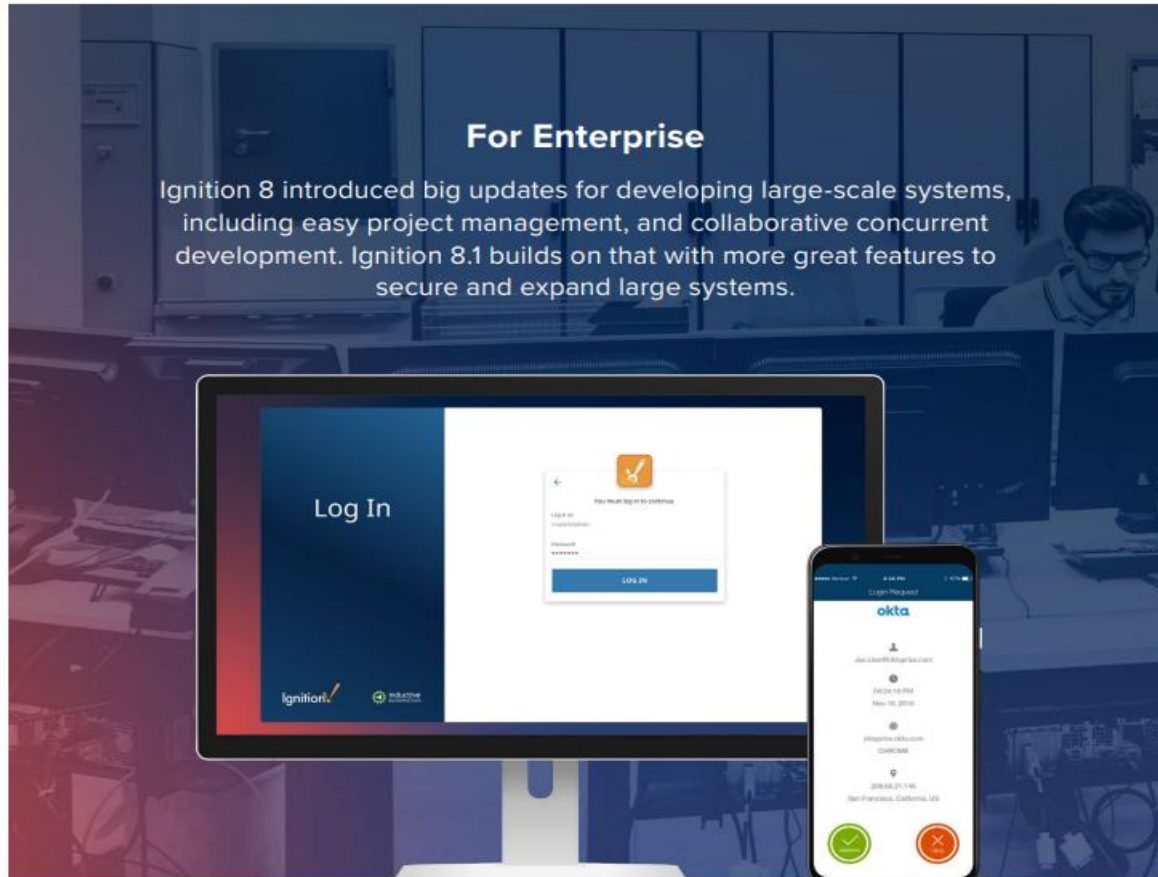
For Enterprise

Ignition 8 introduced big updates for developing large-scale systems, including easy project management, and collaborative concurrent development. Ignition 8.1 builds on that with more great features to secure and expand large systems.

Log In

You must log in to continue.

Log in
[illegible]

Password
•••••••

LOG IN

Ignition

Inductive Automation

4:34 PM

Login Request

okta

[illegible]

04:24:10 PM
Nov 16, 2019

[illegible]
CHROME

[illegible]
San Francisco, California, US